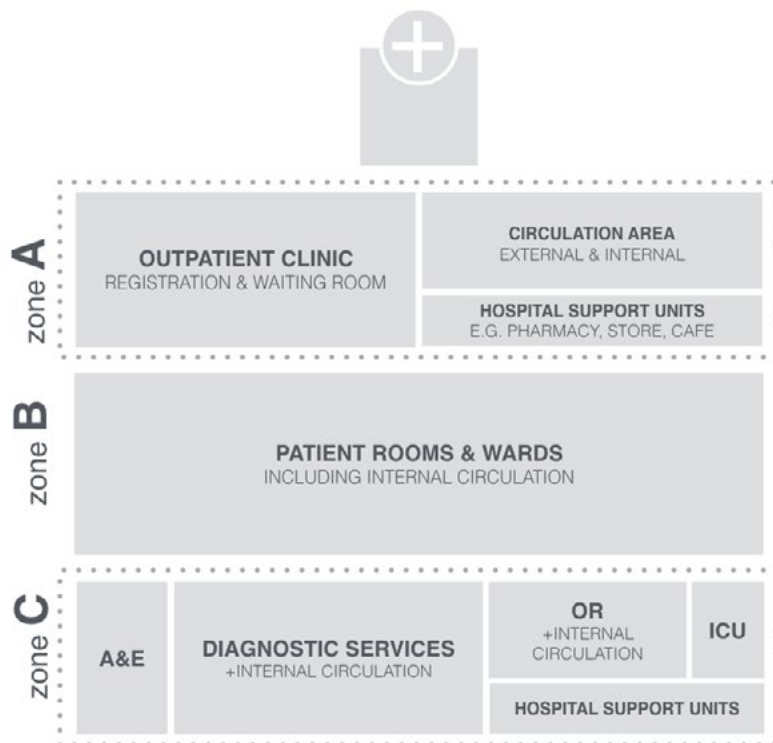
zone A

OUTPATIENT CLINIC
REGISTRATION & WAITING ROOM

CIRCULATION AREA
EXTERNAL & INTERNAL

HOSPITAL SUPPORT UNITS
E.G. PHARMACY, STORE, CAFE

zone B

PATIENT ROOMS & WARDS
INCLUDING INTERNAL CIRCULATION

zone C

A&E

DIAGNOSTIC SERVICES
+INTERNAL CIRCULATION

OR
+INTERNAL CIRCULATION

ICU

HOSPITAL SUPPORT UNITS